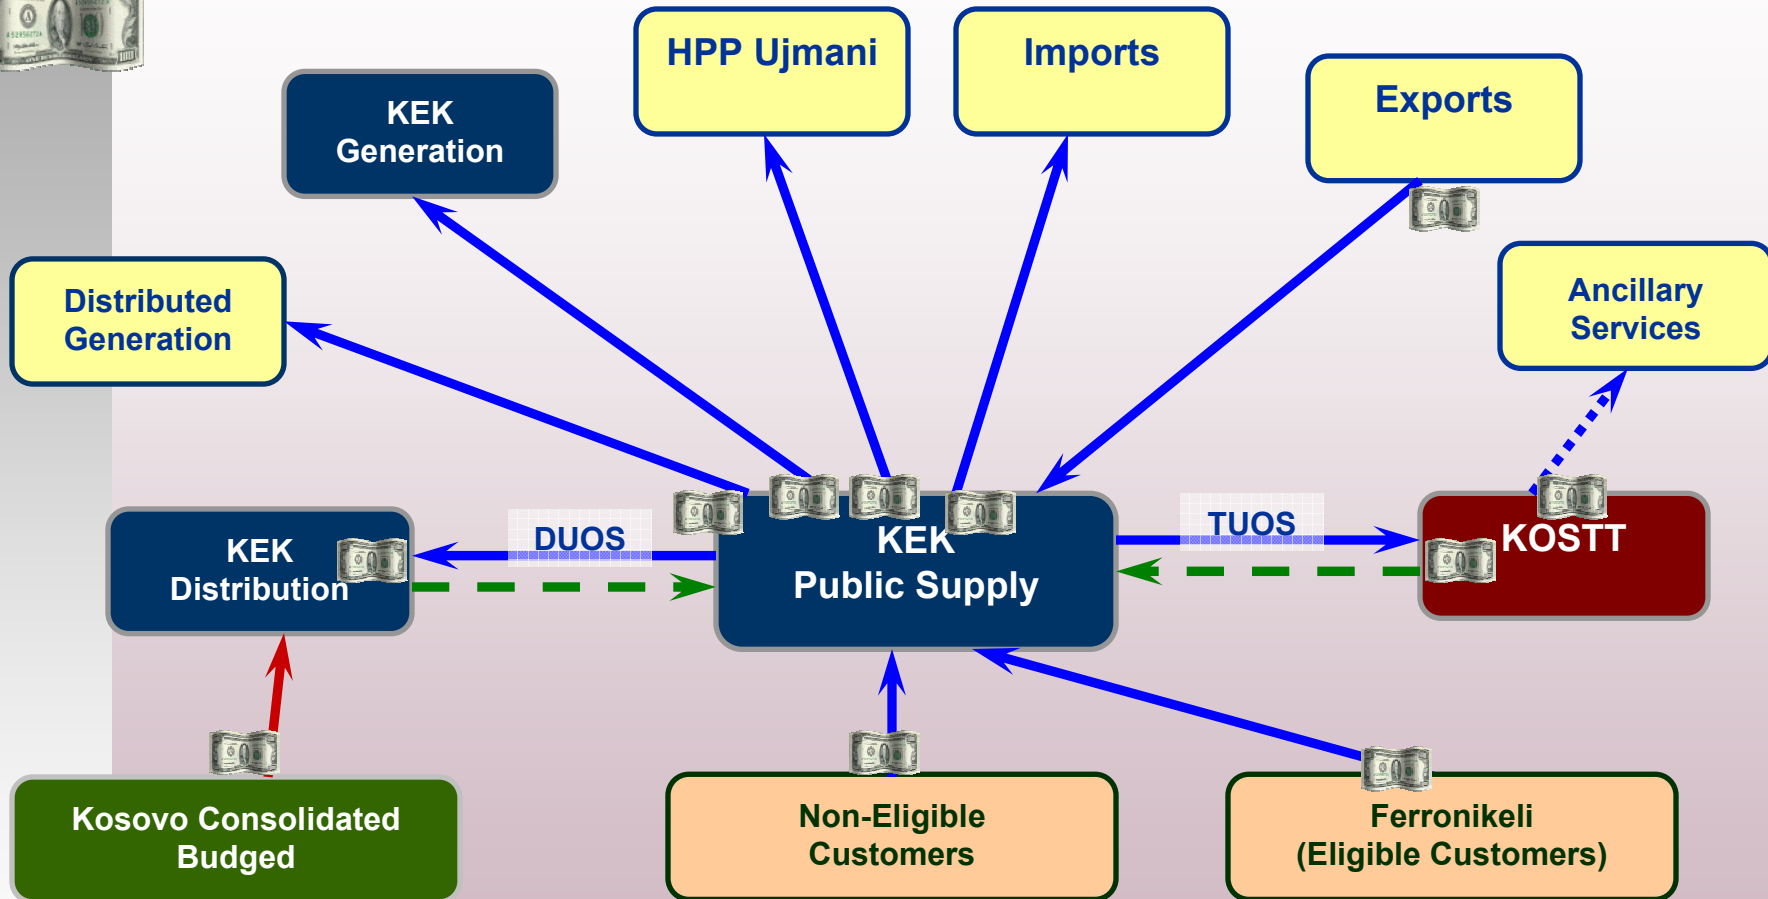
HPP Ujmani

Imports

Exports

KEK Generation

Distributed Generation

Ancillary Services

KEK Distribution

DUOS

KEK Public Supply

TUOS

KOSTT

Kosovo Consolidated Budged

Non-Eligible Customers

Ferronikeli (Eligible Customers)